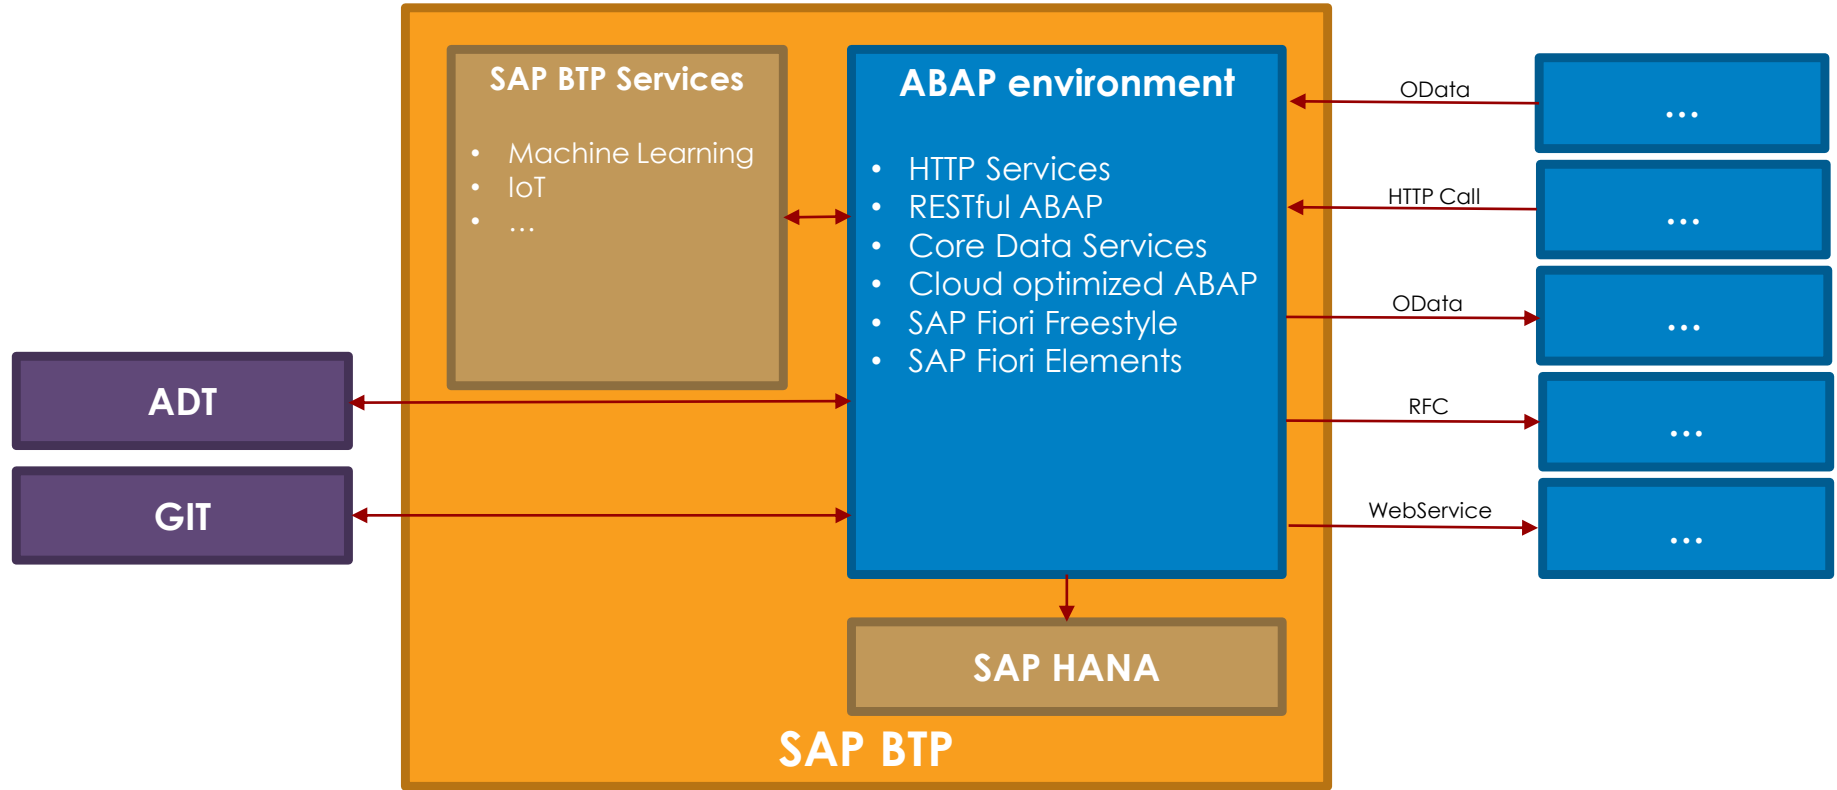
SAP BTP Services

- Machine Learning
- IoT
- ...

ABAP environment

- HTTP Services
- RESTful ABAP
- Core Data Services
- Cloud optimized ABAP
- SAP Fiori Freestyle
- SAP Fiori Elements

ADT

GIT

SAP HANA

SAP BTP

OData

...

HTTP Call

...

OData

...

RFC

...

WebService

...